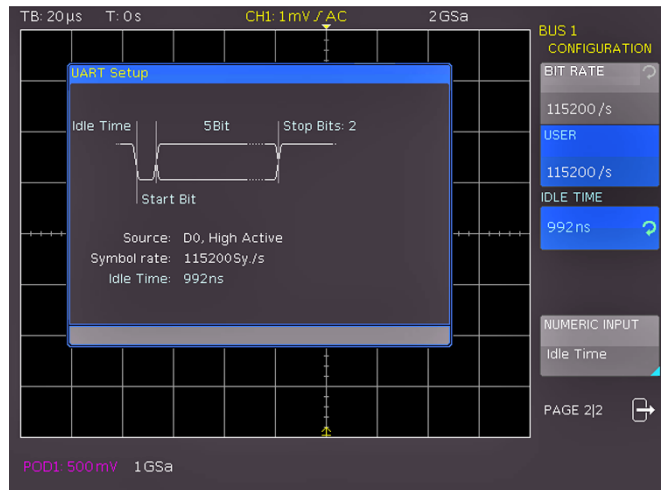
TB: 20 µs T: 0 s CH1: 1 mV ⎍ AC 2 GSa

BUS 1
CONFIGURATION

BIT RATE
115200 /s

USER
115200 /s

IDLE TIME
992 ns

NUMERIC INPUT
Idle Time

PAGE 2|2

UART Setup

Idle Time 5Bit Stop Bits: 2

Start Bit

Source: D0, High Active
Symbol rate: 115200Sy./s
Idle Time: 992ns

POD1: 500 mV 1 GSa